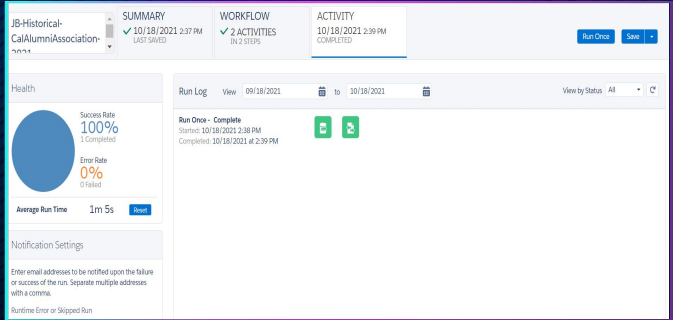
JB-Historical-CalAlumniAssociation-2021

SUMMARY
10/18/2021 2:37 PM
LAST SAVED

WORKFLOW
2 ACTIVITIES
IN 2 STEPS

ACTIVITY
10/18/2021 2:39 PM
COMPLETED

Run Once
Save

Health

Success Rate
100%
1 Completed

Error Rate
0%
0 Failed

Average Run Time 1m 5s
Reset

Notification Settings

Enter email addresses to be notified upon the failure or success of the run. Separate multiple addresses with a comma.

Runtime Error or Skipped Run

Run Log
View 09/18/2021 to 10/18/2021
View by Status All

Run Once - Complete
Started: 10/18/2021 2:38 PM
Completed: 10/18/2021 at 2:39 PM